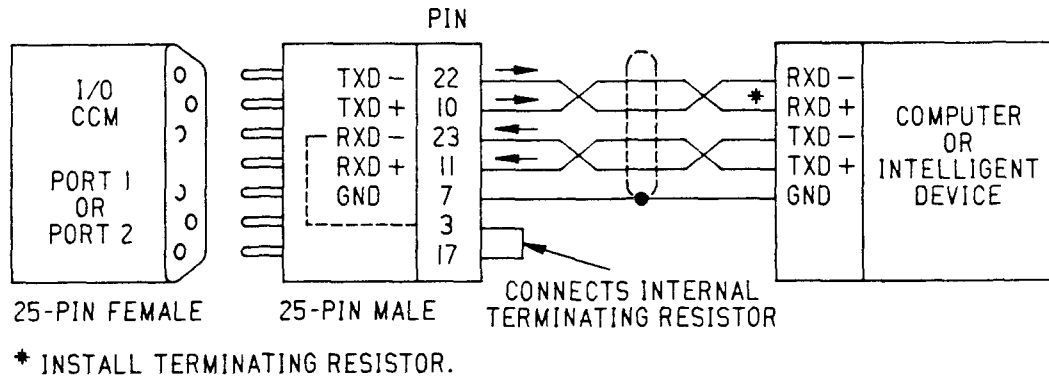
PIN

I/O
CCM

PORT 1
OR
PORT 2

TXD −
TXD +
RXD −
RXD +
GND

22
10
23
11
7
3
17

*

RXD −
RXD +
TXD −
TXD +
GND

COMPUTER
OR
INTELLIGENT
DEVICE

25-PIN FEMALE

25-PIN MALE

CONNECTS INTERNAL TERMINATING RESISTOR

* INSTALL TERMINATING RESISTOR.